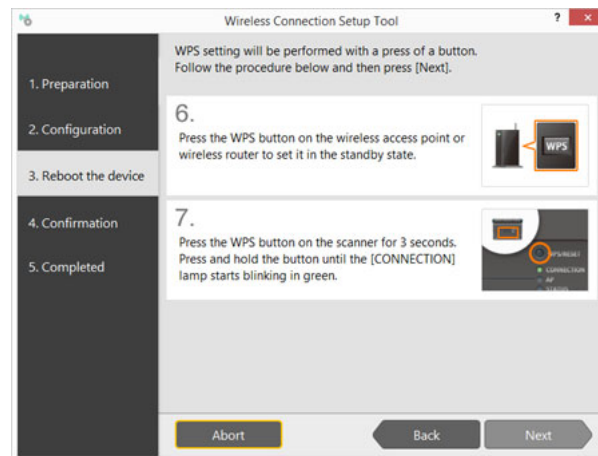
Wireless Connection Setup Tool

?

×

1. Preparation

2. Configuration

3. Reboot the device

4. Confirmation

5. Completed

WPS setting will be performed with a press of a button. Follow the procedure below and then press [Next].

6.

Press the WPS button on the wireless access point or wireless router to set it in the standby state.

WPS

7.

Press the WPS button on the scanner for 3 seconds. Press and hold the button until the [CONNECTION] lamp starts blinking in green.

WPS/RESET

CONNECTION

AP

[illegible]

Abort

Back

Next